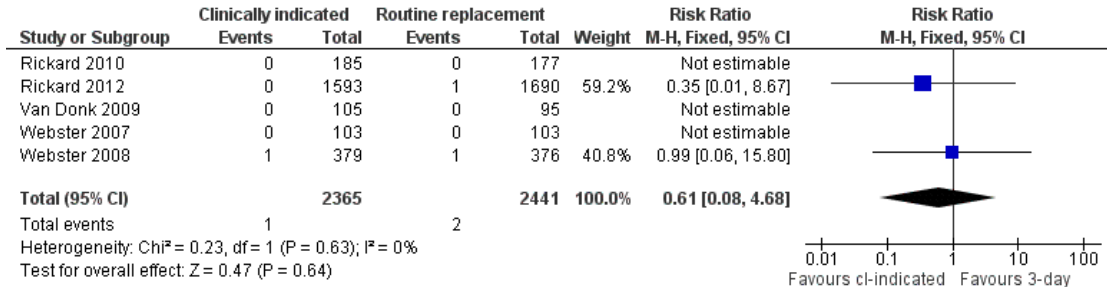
| Study or Subgroup | Clinically indicated Events | Clinically indicated Total | Routine replacement Events | Routine replacement Total | Weight | Risk Ratio M-H, Fixed, 95% CI |
|---|---|---|---|---|---|---|
| Rickard 2010 | 0 | 185 | 0 | 177 | | Not estimable |
| Rickard 2012 | 0 | 1593 | 1 | 1690 | 59.2% | 0.35 [0.01, 8.67] |
| Van Donk 2009 | 0 | 105 | 0 | 95 | | Not estimable |
| Webster 2007 | 0 | 103 | 0 | 103 | | Not estimable |
| Webster 2008 | 1 | 379 | 1 | 376 | 40.8% | 0.99 [0.06, 15.80] |
| **Total (95% CI)** | | **2365** | | **2441** | **100.0%** | **0.61 [0.08, 4.68]** |
| Total events | 1 | | 2 | | | |

Heterogeneity: Chi² = 0.23, df = 1 (P = 0.63); I² = 0%
Test for overall effect: Z = 0.47 (P = 0.64)

Risk Ratio
M-H, Fixed, 95% CI

0.01 0.1 1 10 100
Favours cl-indicated Favours 3-day